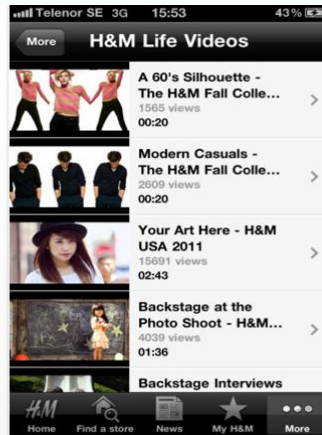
Telenor SE 3G 15:53 43 %

More H&M Life Videos

A 60's Silhouette - The H&M Fall Colle...
1565 views
00:20

Modern Casuals - The H&M Fall Colle...
2609 views
00:20

Your Art Here - H&M USA 2011
15691 views
02:43

Backstage at the Photo Shoot - H&M...
4039 views
01:36

Backstage Interviews

H&M Home
Find a store
News
My H&M
More